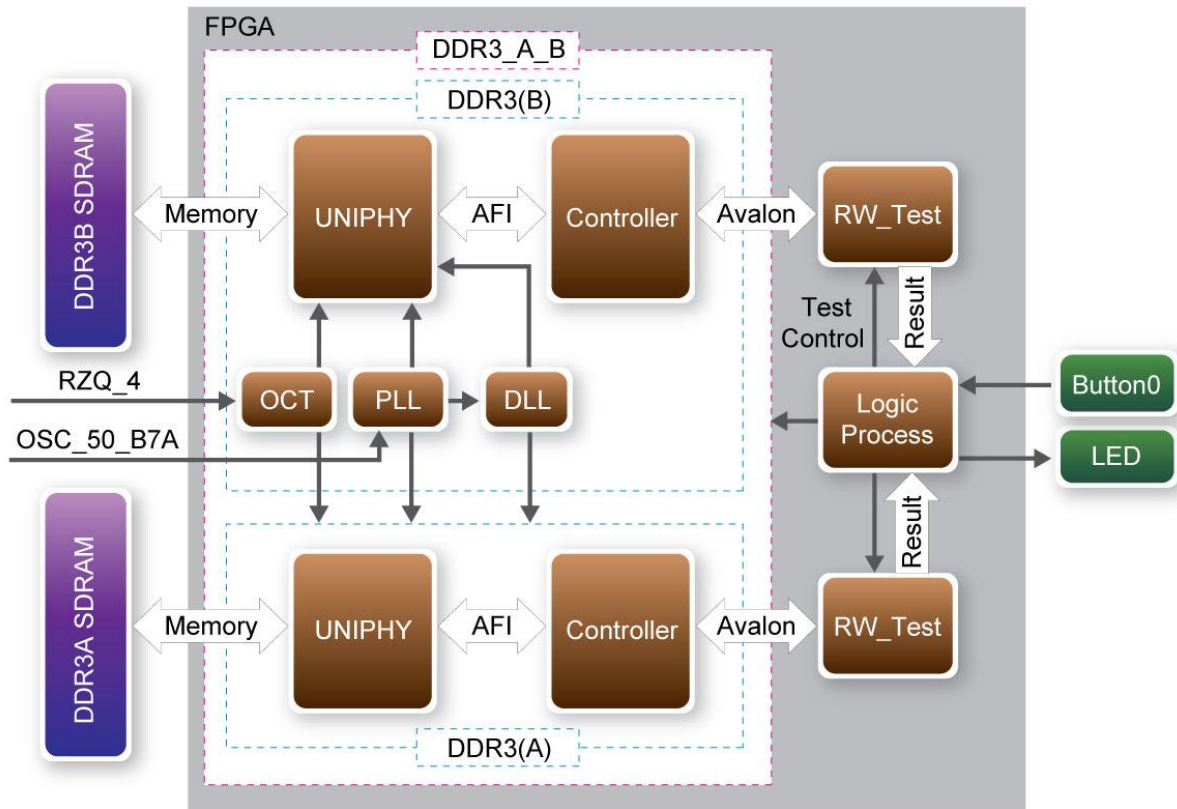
FPGA

DDR3_A_B

DDR3(B)

DDR3B SDRAM

Memory

UNIPHY

AFI

Controller

Avalon

RW_Test

Test Control

Result

RZQ_4

OCT

PLL

DLL

OSC_50_B7A

Logic Process

Button0

LED

Result

DDR3A SDRAM

Memory

UNIPHY

AFI

Controller

Avalon

RW_Test

DDR3(A)